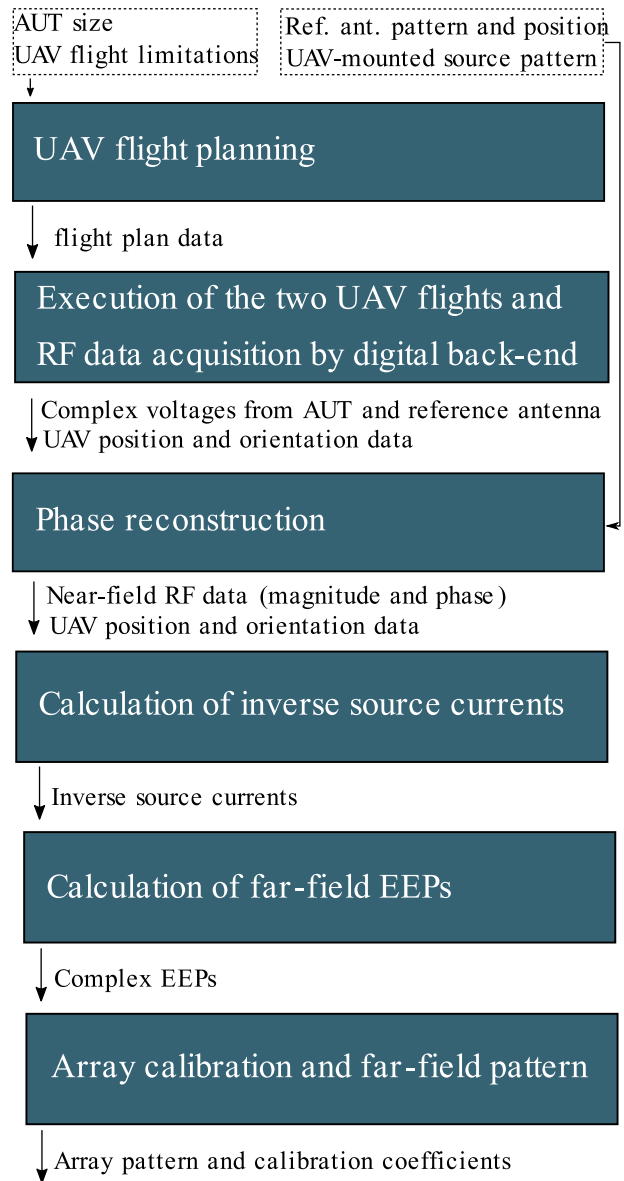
AUT size
UAV flight limitations

Ref. ant. pattern and position
UAV-mounted source pattern

UAV flight planning

flight plan data

Execution of the two UAV flights and RF data acquisition by digital back-end

Complex voltages from AUT and reference antenna
UAV position and orientation data

Phase reconstruction

Near-field RF data (magnitude and phase)
UAV position and orientation data

Calculation of inverse source currents

Inverse source currents

Calculation of far-field EEPs

Complex EEPs

Array calibration and far-field pattern

Array pattern and calibration coefficients